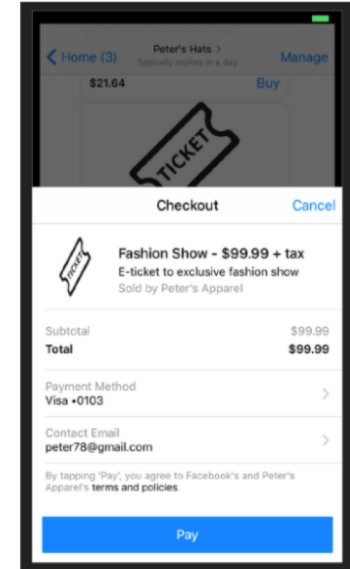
< Home (3)

Peter's Hats >
Typically replies in a day

Manage

$21.64

Buy

TICKET

Checkout

Cancel

TICKET

Fashion Show - $99.99 + tax
E-ticket to exclusive fashion show
Sold by Peter's Apparel

Subtotal $99.99
Total $99.99

Payment Method
Visa •0103

Contact Email
peter78@gmail.com

By tapping 'Pay', you agree to Facebook's and Peter's Apparel's terms and policies

Pay